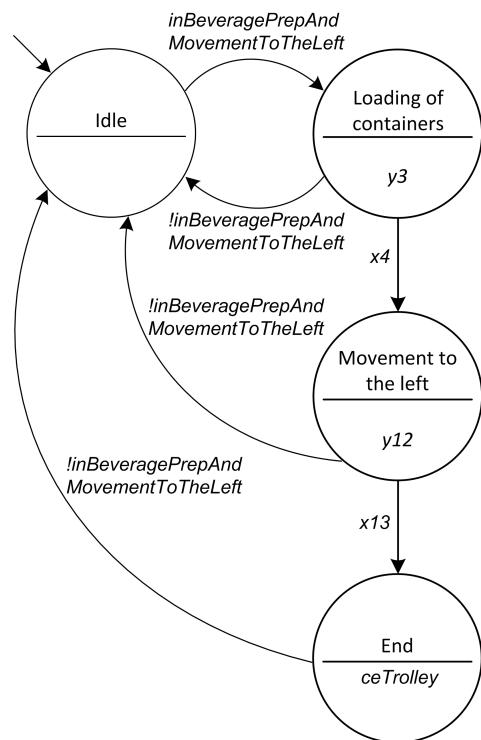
inBeveragePrepAnd
MovementToTheLeft

Idle

Loading of containers

y3

!inBeveragePrepAnd
MovementToTheLeft

x4

!inBeveragePrepAnd
MovementToTheLeft

Movement to the left

y12

!inBeveragePrepAnd
MovementToTheLeft

x13

End

ceTrolley